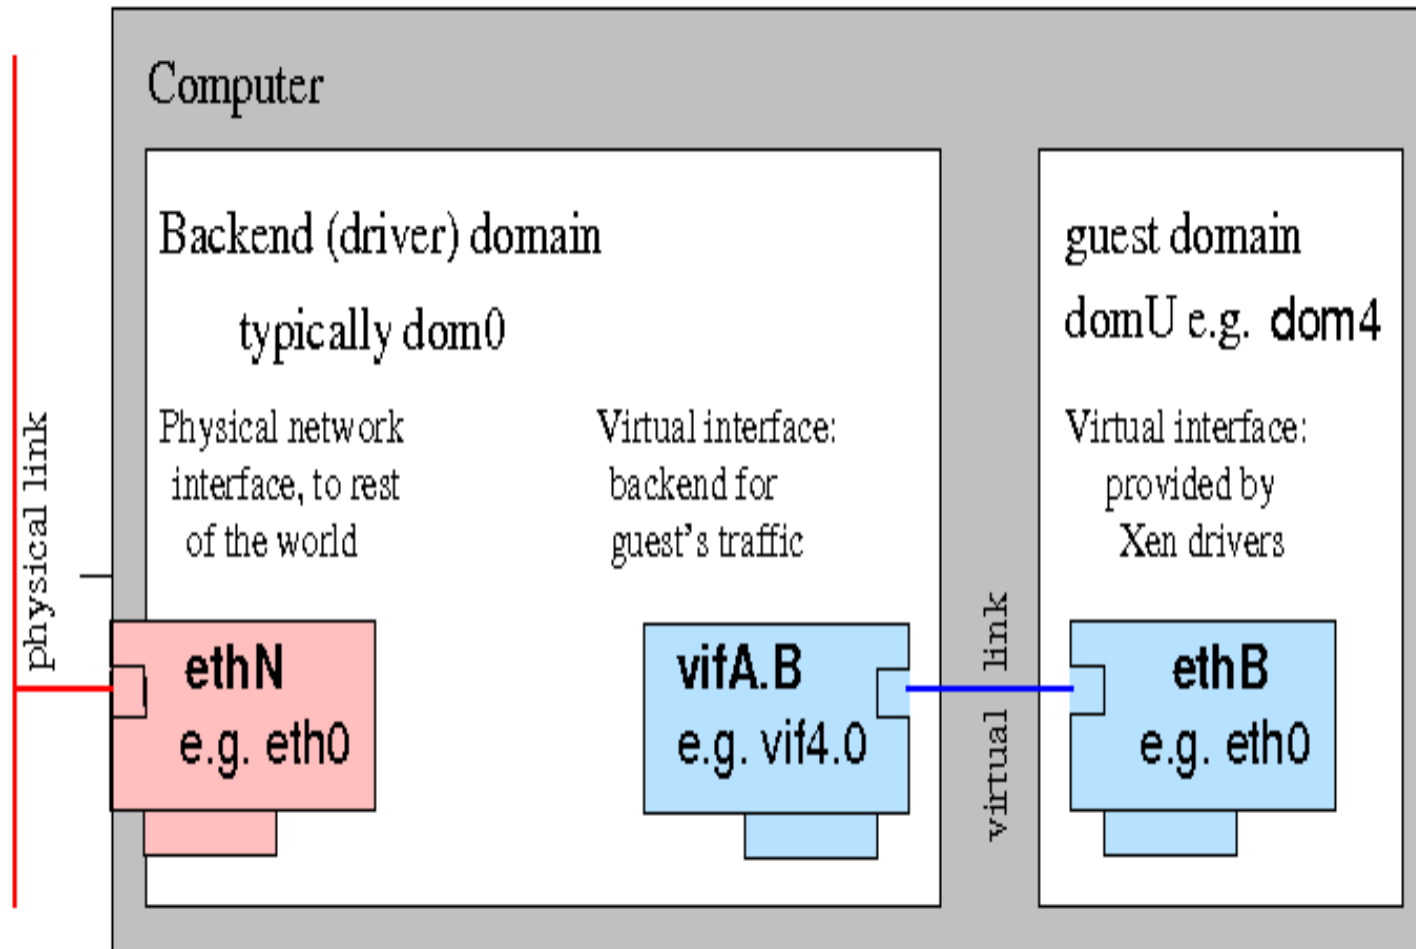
Computer

Backend (driver) domain

typically dom0

Physical network interface, to rest of the world

Virtual interface: backend for guest's traffic

guest domain

domU e.g. dom4

Virtual interface: provided by Xen drivers

physical link

ethN
e.g. eth0

vifA.B
e.g. vif4.0

virtual link

ethB
e.g. eth0